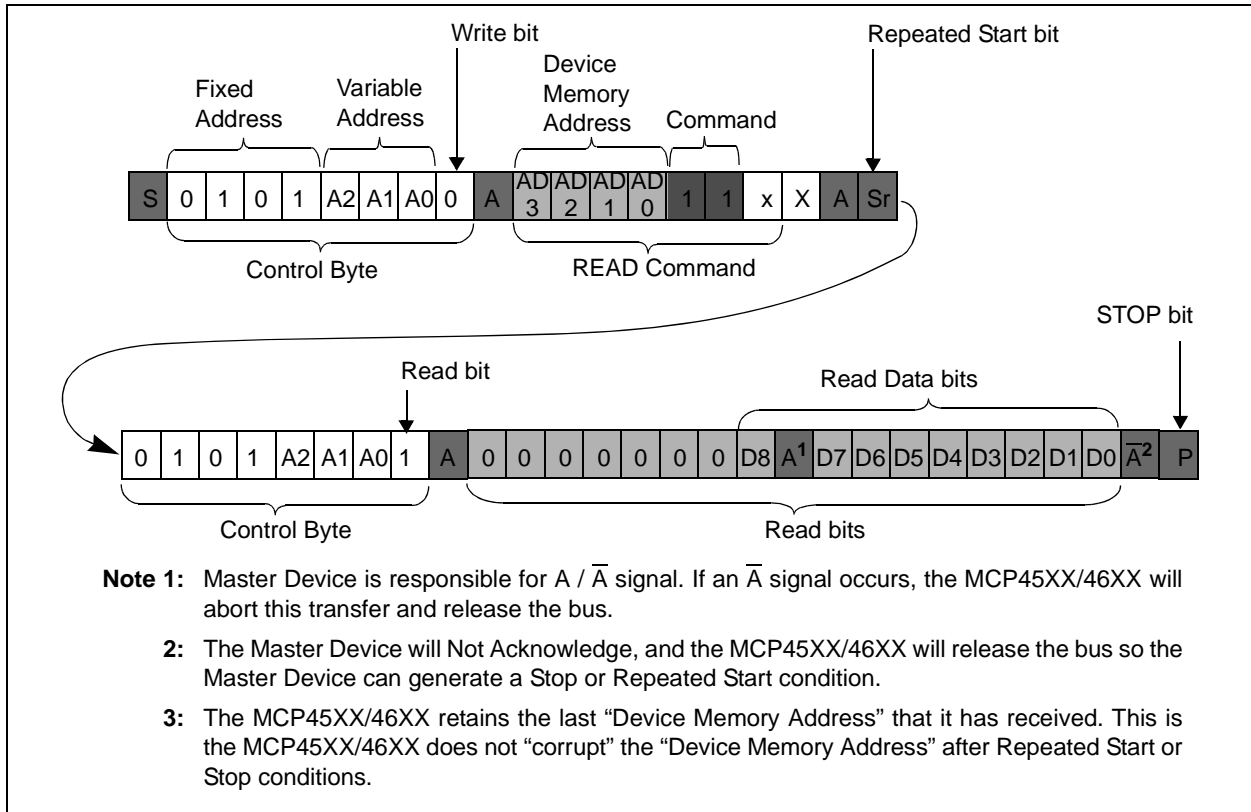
Write bit

Repeated Start bit

Fixed Address

Variable Address

Device Memory Address

Command

| S | 0 | 1 | 0 | 1 | A2 | A1 | A0 | 0 | A | AD 3 | AD 2 | AD 1 | AD 0 | 1 | 1 | x | X | A | Sr |
|---|---|---|---|---|---|---|---|---|---|---|---|---|---|---|---|---|---|---|---|

Control Byte

READ Command

STOP bit

Read bit

Read Data bits

| 0 | 1 | 0 | 1 | A2 | A1 | A0 | 1 | A | 0 | 0 | 0 | 0 | 0 | 0 | 0 | D8 | $A^1$ | D7 | D6 | D5 | D4 | D3 | D2 | D1 | D0 | $\overline{A}^2$ | P |
|---|---|---|---|---|---|---|---|---|---|---|---|---|---|---|---|---|---|---|---|---|---|---|---|---|---|---|---|

Control Byte

Read bits

**Note 1:** Master Device is responsible for A / $\overline{A}$ signal. If an $\overline{A}$ signal occurs, the MCP45XX/46XX will abort this transfer and release the bus.

**2:** The Master Device will Not Acknowledge, and the MCP45XX/46XX will release the bus so the Master Device can generate a Stop or Repeated Start condition.

**3:** The MCP45XX/46XX retains the last “Device Memory Address” that it has received. This is the MCP45XX/46XX does not “corrupt” the “Device Memory Address” after Repeated Start or Stop conditions.